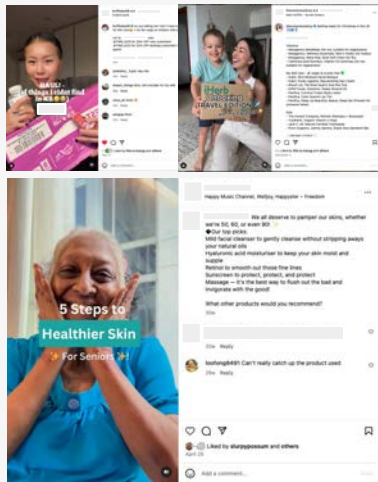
iHERB
of things I wish I find in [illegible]

iHerb
TRAVEL EDITION

Happy Music Channel, Welljoy, Happyeler • Freedom

We all deserve to pamper our skins, whether we're 50, 60, or even 80! ✨
🌟Our top picks:
Mild facial cleanser to gently cleanse without stripping aways your natural oils
Hyaluronic acid moisturiser to keep your skin moist and supple
Retinol to smooth out those fine lines
Sunscreen to protect, protect, and protect
Massage — it's the best way to flush out the bad and invigorate with the good!

What other products would you recommend?

30w

Reply

20w Reply

loofong849 Can't really catch up the product used

24w Reply

5 Steps to
Healthier Skin
✨ For Seniors ✨

Liked by slurpypossum and others
April 25

Add a comment...